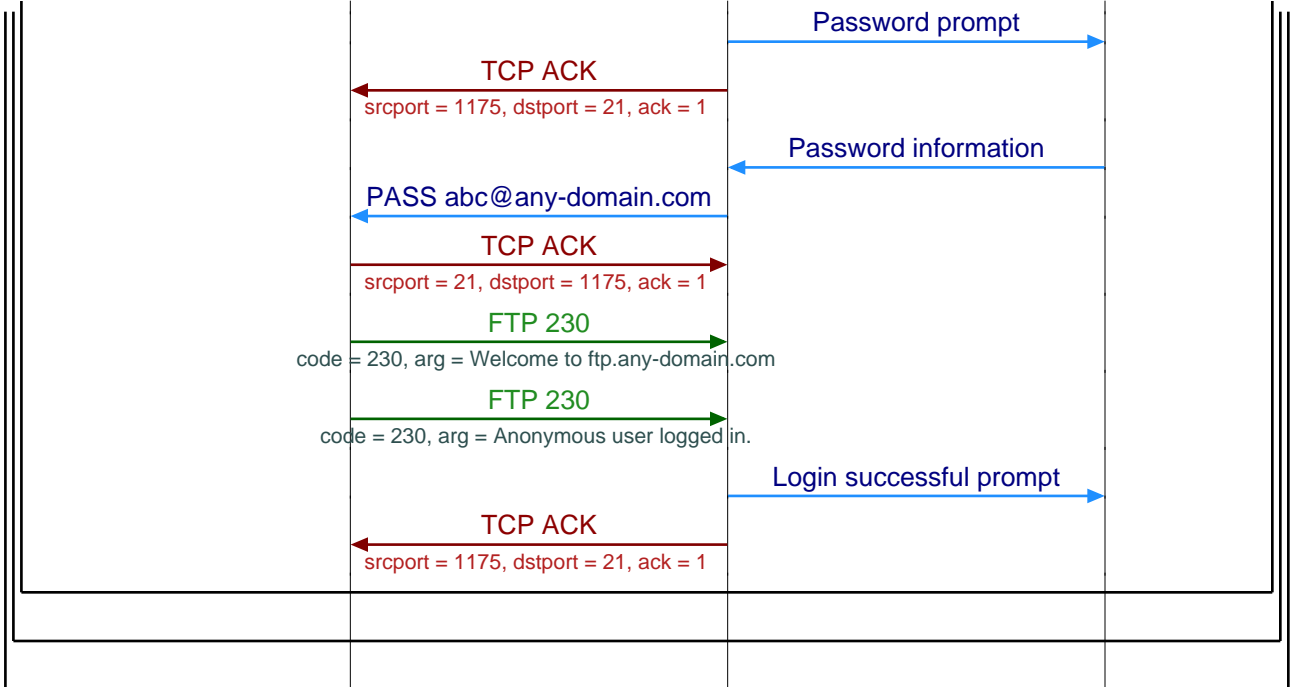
Password prompt

TCP ACK
srcport = 1175, dstport = 21, ack = 1

Password information

PASS abc@any-domain.com

TCP ACK
srcport = 21, dstport = 1175, ack = 1

FTP 230
code = 230, arg = Welcome to ftp.any-domain.com

FTP 230
code = 230, arg = Anonymous user logged in.

Login successful prompt

TCP ACK
srcport = 1175, dstport = 21, ack = 1